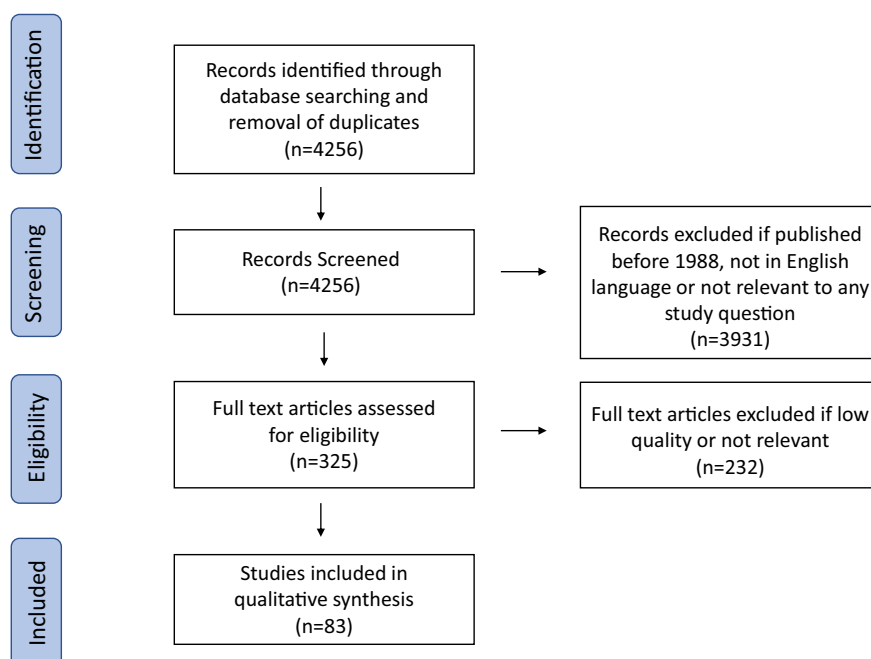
Identification

Records identified through database searching and removal of duplicates
(n=4256)

Screening

Records Screened
(n=4256)

Records excluded if published before 1988, not in English language or not relevant to any study question
(n=3931)

Eligibility

Full text articles assessed for eligibility
(n=325)

Full text articles excluded if low quality or not relevant
(n=232)

Included

Studies included in qualitative synthesis
(n=83)